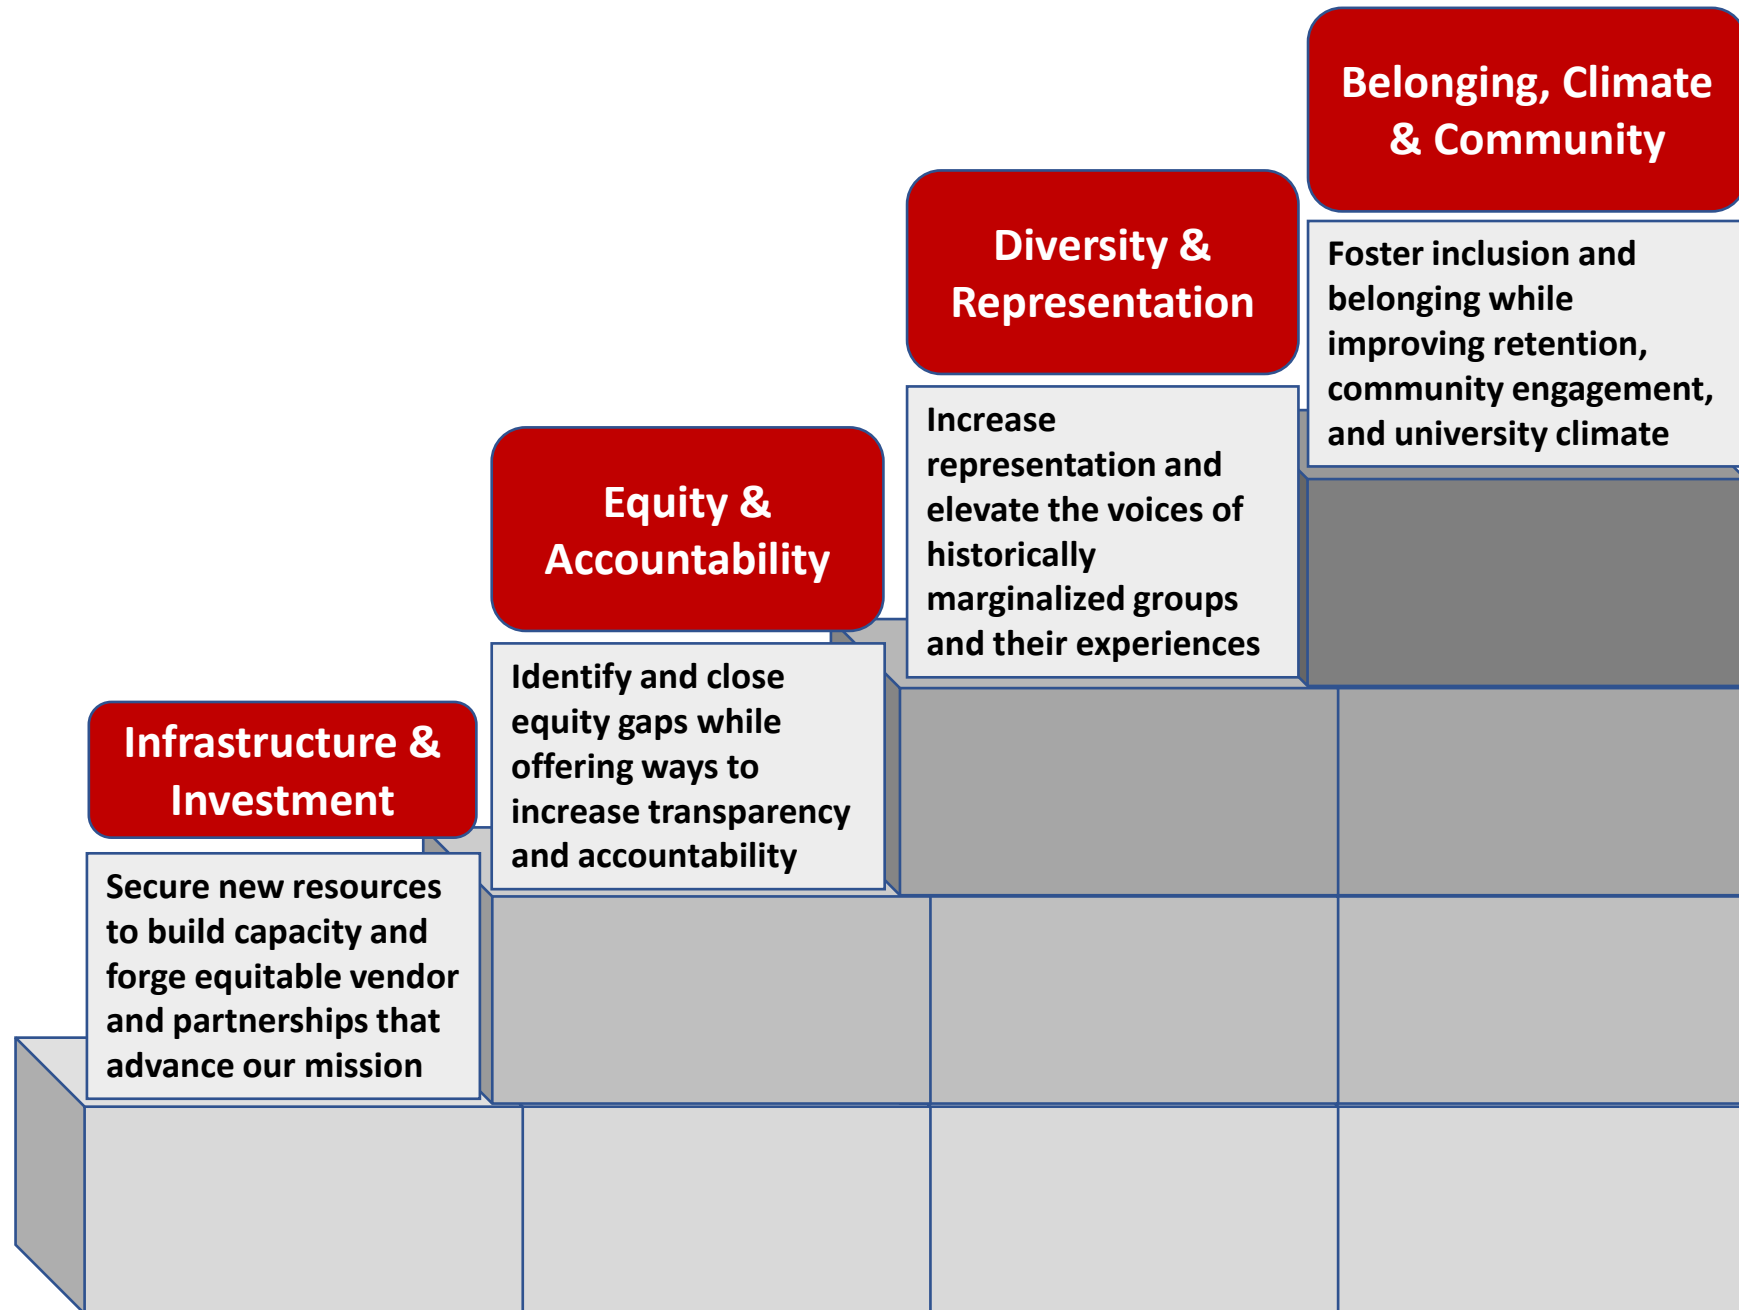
Infrastructure & Investment

Secure new resources to build capacity and forge equitable vendor and partnerships that advance our mission

Equity & Accountability

Identify and close equity gaps while offering ways to increase transparency and accountability

Diversity & Representation

Increase representation and elevate the voices of historically marginalized groups and their experiences

Belonging, Climate & Community

Foster inclusion and belonging while improving retention, community engagement, and university climate